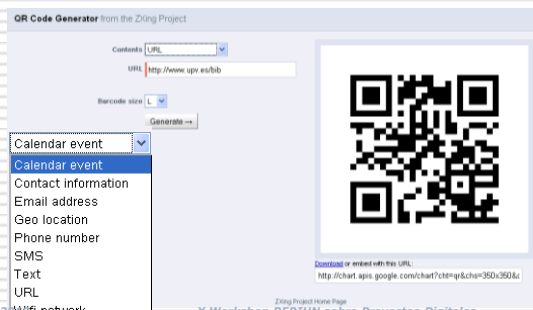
QR Code Generator from the ZXing Project

Contents URL

URL http://www.upv.es/bib

Barcode size L

Generate →

Calendar event

Calendar event
Contact information
Email address
Geo location
Phone number
SMS
Text
URL
Wifi network

Download or embed with this URL:

http://chart.apis.google.com/chart?cht=qr&chs=350x350&c

ZXing Project Home Page

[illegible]